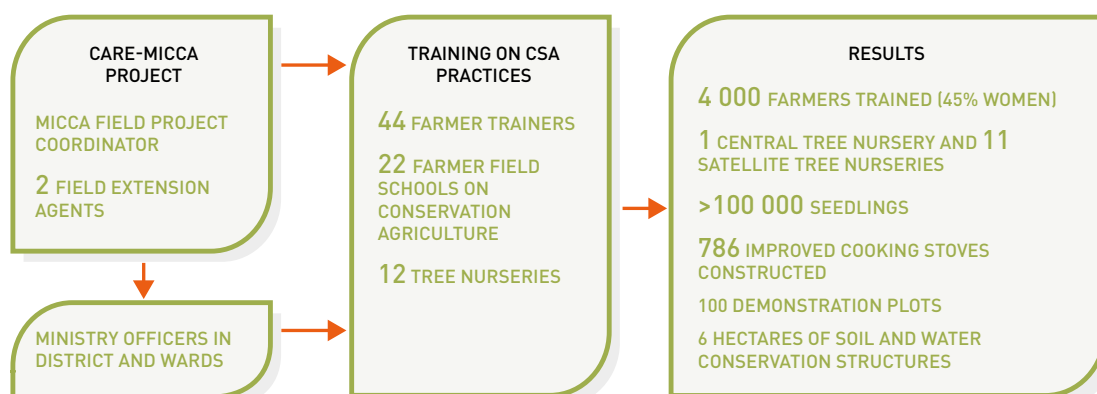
CARE-MICCA PROJECT

MICCA FIELD PROJECT COORDINATOR

2 FIELD EXTENSION AGENTS

MINISTRY OFFICERS IN DISTRICT AND WARDS

TRAINING ON CSA PRACTICES

44 FARMER TRAINERS

22 FARMER FIELD SCHOOLS ON CONSERVATION AGRICULTURE

12 TREE NURSERIES

RESULTS

4 000 FARMERS TRAINED (45% WOMEN)

1 CENTRAL TREE NURSERY AND 11 SATELLITE TREE NURSERIES

>100 000 SEEDLINGS

786 IMPROVED COOKING STOVES CONSTRUCTED

100 DEMONSTRATION PLOTS

6 HECTARES OF SOIL AND WATER CONSERVATION STRUCTURES